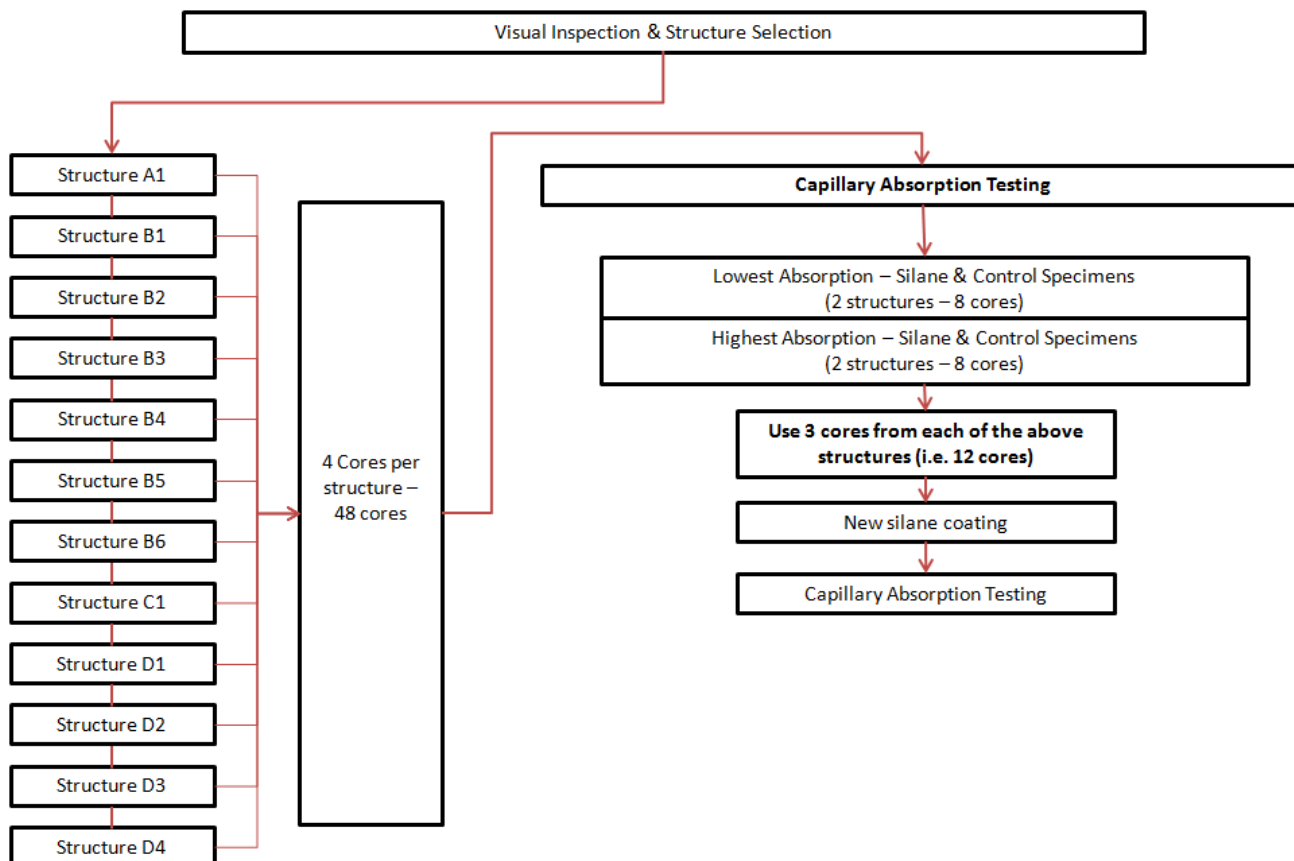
Visual Inspection & Structure Selection

Structure A1

Structure B1

Structure B2

Structure B3

Structure B4

Structure B5

Structure B6

Structure C1

Structure D1

Structure D2

Structure D3

Structure D4

4 Cores per structure – 48 cores

Capillary Absorption Testing

Lowest Absorption – Silane & Control Specimens (2 structures – 8 cores)

Highest Absorption – Silane & Control Specimens (2 structures – 8 cores)

Use 3 cores from each of the above structures (i.e. 12 cores)

New silane coating

Capillary Absorption Testing